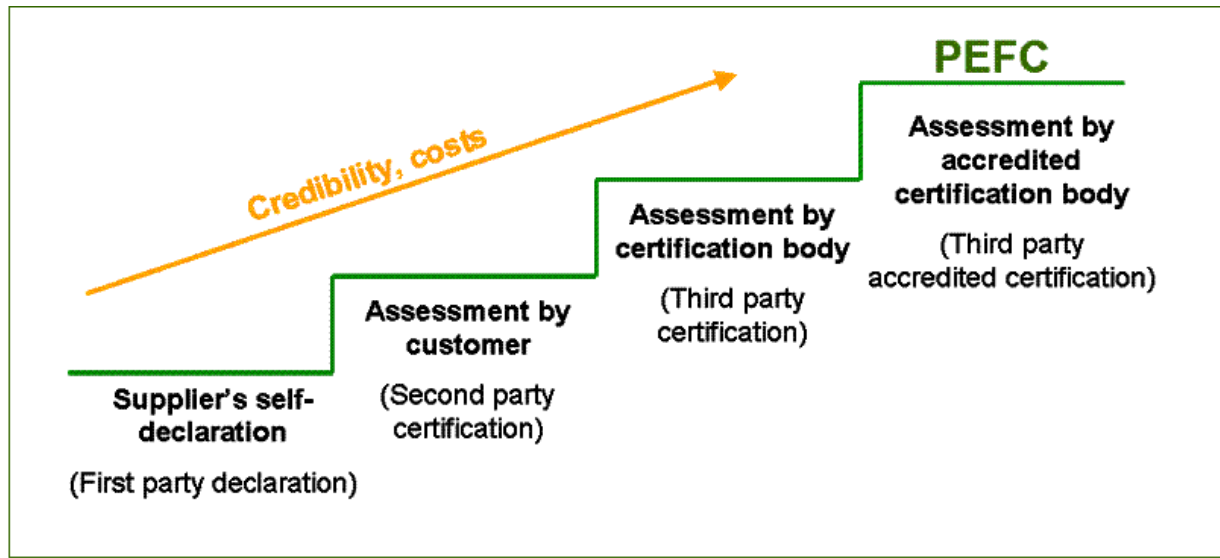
PEFC

Credibility, costs

Assessment by accredited certification body

(Third party accredited certification)

Assessment by certification body

(Third party certification)

Assessment by customer

(Second party certification)

Supplier's self-declaration

(First party declaration)